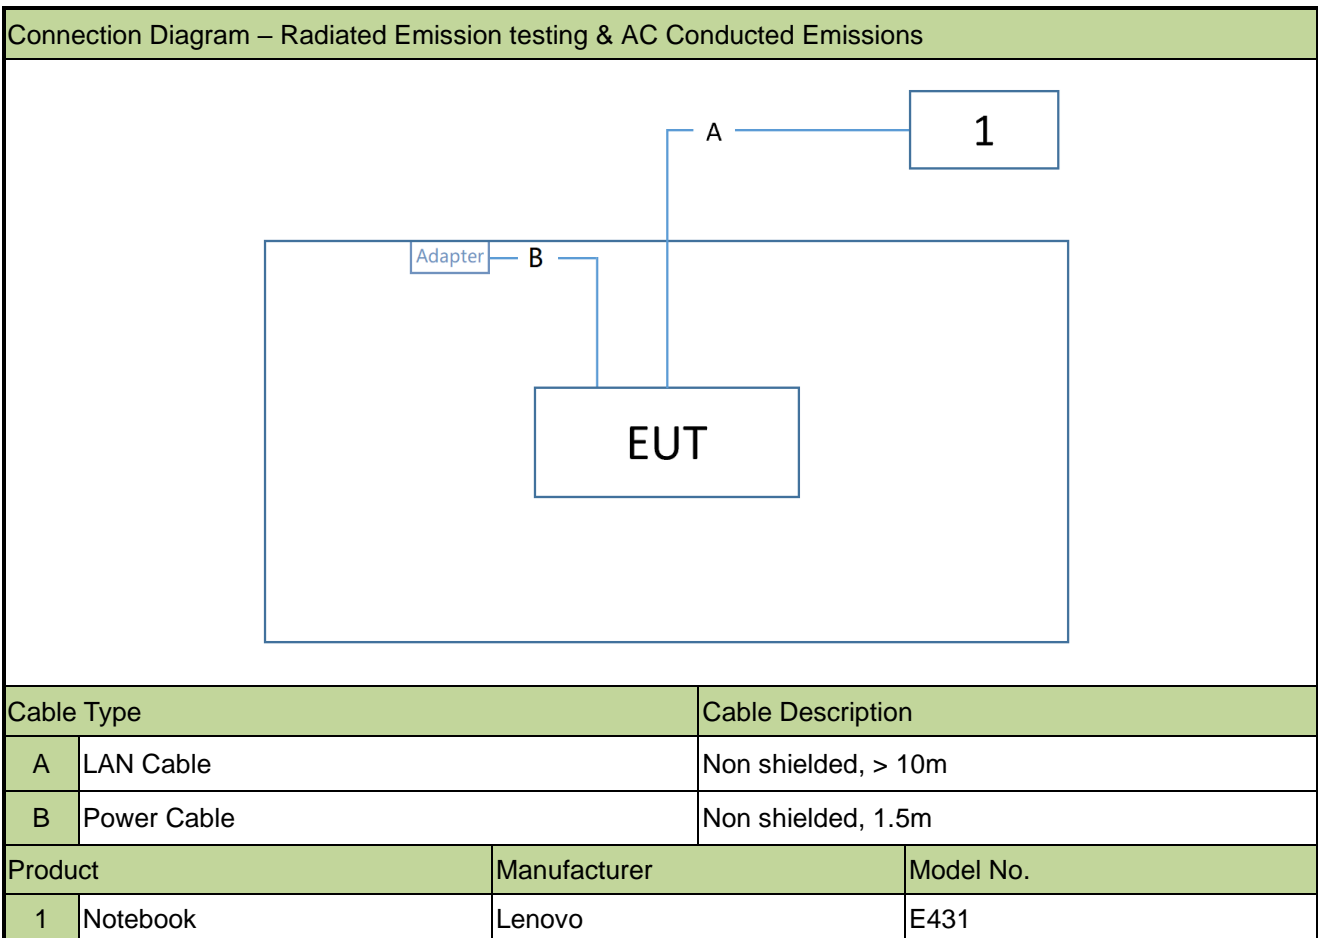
Connection Diagram – Radiated Emission testing & AC Conducted Emissions

A

1

Adapter

B

EUT

| Cable Type | | Cable Description |
|---|---|---|
| A | LAN Cable | Non shielded, > 10m |
| B | Power Cable | Non shielded, 1.5m |

| Product | | Manufacturer | Model No. |
|---|---|---|---|
| 1 | Notebook | Lenovo | E431 |